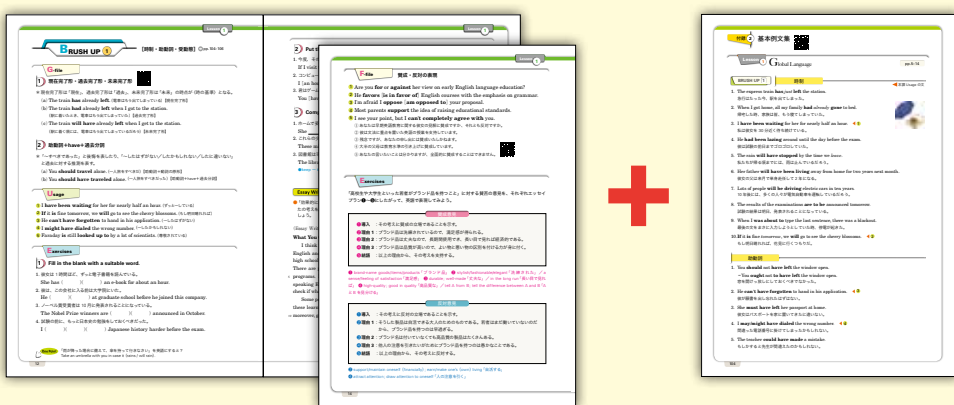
BRUSH UP 1 [時制・助動詞・受動態]

G-file

1 現在完了形・過去完了形・未来完了形

(a) The train has already left. [電車はもう行ってしまっている] [現在完了形]
(b) The train had already left when I got to the station.
(c) The train will have already left when I get to the station.

2 助動詞+have+過去分詞

(a) You should have traveled alone.
(b) You shouldn't have traveled alone.

Usage

1 I have been waiting for her for nearly half an hour.
2 If it is fine tomorrow, we will go to see the cherry blossoms.
3 He can't have forgotten to hand in his application.
4 I might have dialed the wrong number.
5 Tuesday is still booked up to by a lot of ministers.

Exercises

1 Fill in the blank with a suitable word.

She has ( ) ( ) an e-book for about an hour.
I ( ) ( ) at graduate school before he joined the company.
The Nobel Prize winners are ( ) ( ) announced in October.
I ( ) ( ) ( ) Japanese history harder before the exam.

F-file 賛成・反対の表現

Are you for or against her view on early English education?
He favors [is in favor of] English courses with the emphasis on grammar.
I'm afraid I oppose [am opposed to] your proposal.
Most parents support the idea of raising educational standards.
I see your point, but I can't completely agree with you.

Exercises

Essay Writing

付録 2 基本例文集

Lesson 1 Global Language

BRUSH UP 1 時制

1. The express train has just left the station.
2. When I got home, my family had already gone to bed.
3. I have been waiting for her for nearly half an hour.
4. He had been leaning around until the day before the exam.
5. The rain will have stopped by the time we leave.
6. Her father will have been living away from home for two years and month.
7. Lots of people will be driving electric cars in ten years.
8. The results of the examinations are to be announced tomorrow.
9. When I was about to type the last sentence, there was a blackout.
10. If it is fine tomorrow, we will go to see the cherry blossoms.

助動詞

1. You should not have left the window open.
= You ought not to have left the window open.
2. He can't have forgotten to hand in his application.
3. She must have left her passport at home.
4. I may/might have dialed the wrong number.
5. The teacher could have made a mistake.